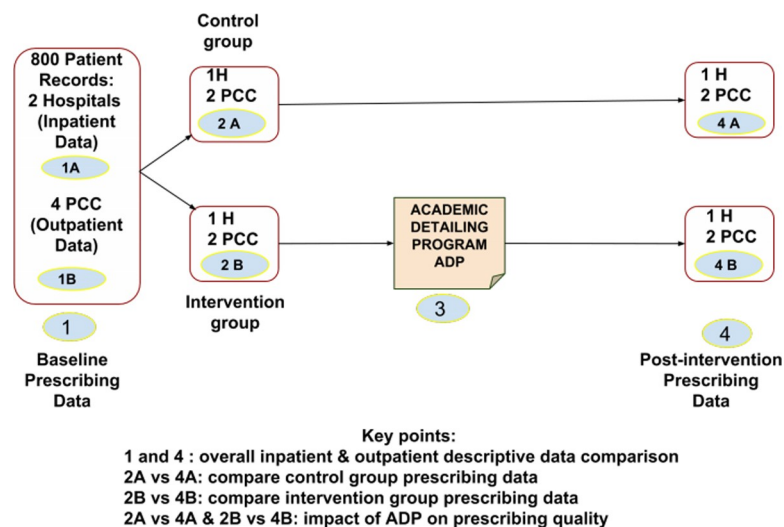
800 Patient Records: 2 Hospitals (Inpatient Data)

1A

4 PCC (Outpatient Data)

1B

1

Baseline Prescribing Data

Control group

1H 2 PCC

2 A

1 H 2 PCC

2 B

Intervention group

ACADEMIC DETAILING PROGRAM ADP

3

1 H 2 PCC

4 A

1 H 2 PCC

4 B

4

Post-intervention Prescribing Data

Key points:
1 and 4 : overall inpatient & outpatient descriptive data comparison
2A vs 4A: compare control group prescribing data
2B vs 4B: compare intervention group prescribing data
2A vs 4A & 2B vs 4B: impact of ADP on prescribing quality